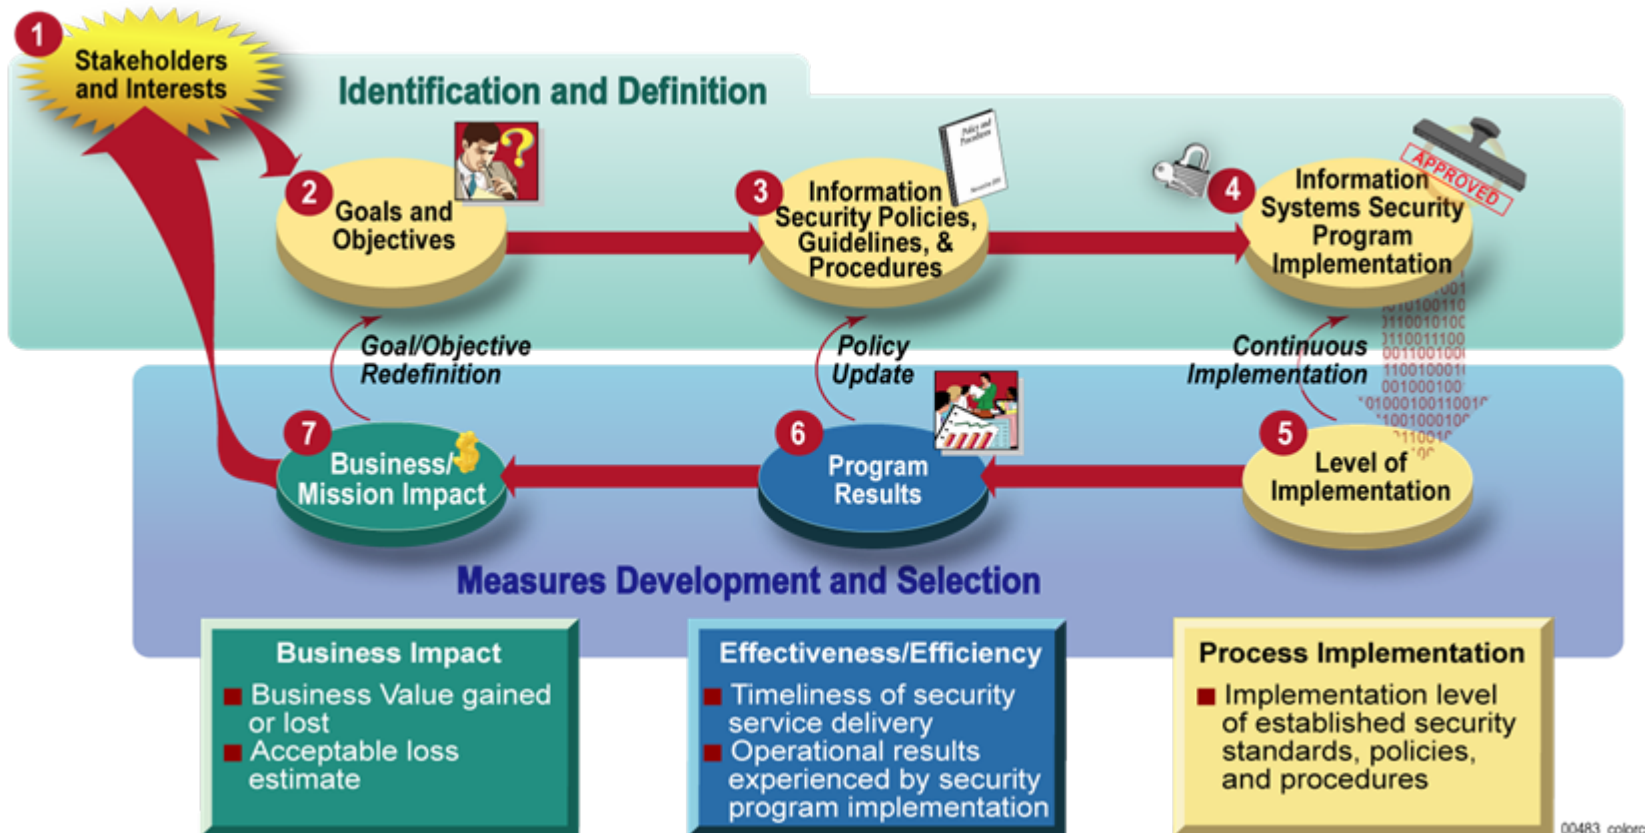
1 Stakeholders and Interests

Identification and Definition

2 Goals and Objectives

3 Information Security Policies, Guidelines, & Procedures

4 Information Systems Security Program Implementation

APPROVED

Goal/Objective Redefinition

Policy Update

Continuous Implementation

7 Business/ Mission Impact

6 Program Results

5 Level of Implementation

Measures Development and Selection

Business Impact
■ Business Value gained or lost
■ Acceptable loss estimate

Effectiveness/Efficiency
■ Timeliness of security service delivery
■ Operational results experienced by security program implementation

Process Implementation
■ Implementation level of established security standards, policies, and procedures

00483_colorc